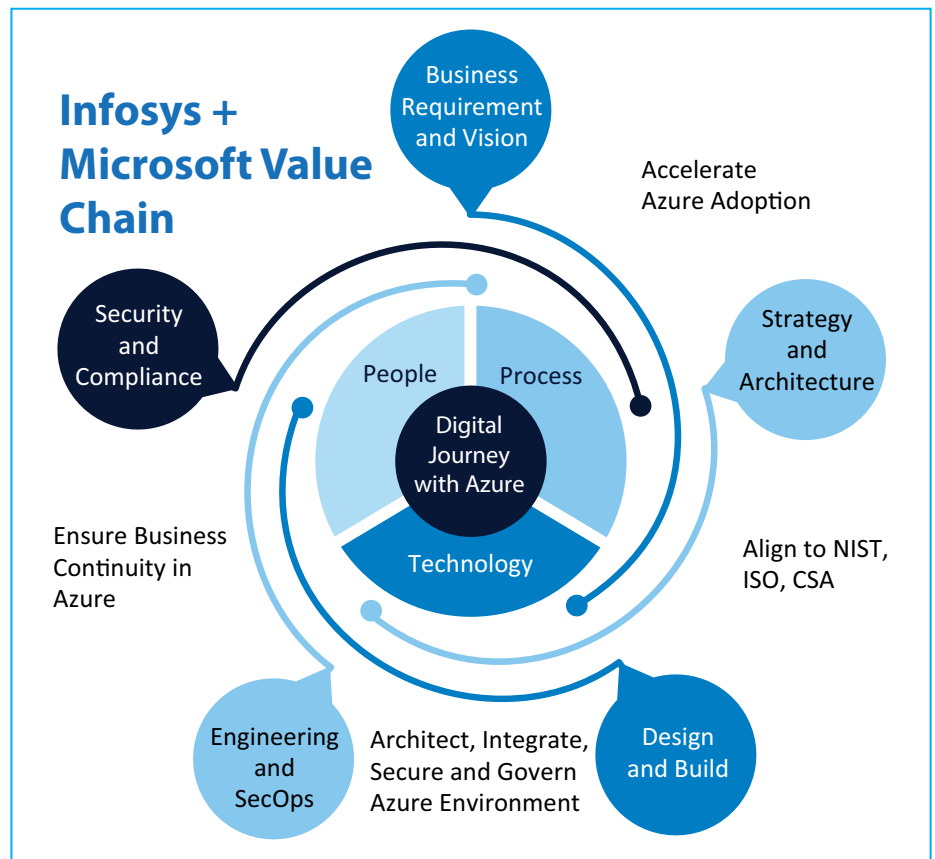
Infosys + Microsoft Value Chain

Business Requirement and Vision

Accelerate Azure Adoption

Strategy and Architecture

Security and Compliance

People

Process

Digital Journey with Azure

Technology

Ensure Business Continuity in Azure

Align to NIST, ISO, CSA

Engineering and SecOps

Architect, Integrate, Secure and Govern Azure Environment

Design and Build